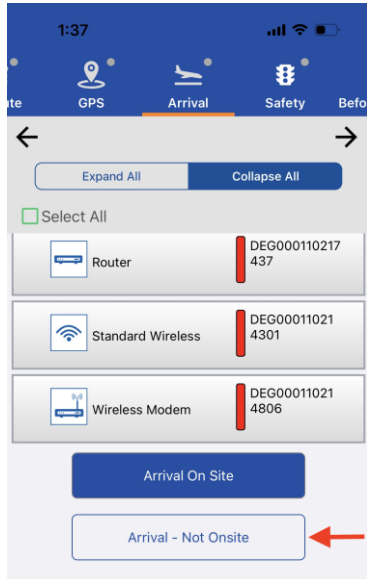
1:37

te
GPS
Arrival
Safety
Befo

←
→

Expand All
Collapse All

Select All

Router
DEG000110217437

Standard Wireless
DEG000110214301

Wireless Modem
DEG000110214806

Arrival On Site

Arrival - Not Onsite